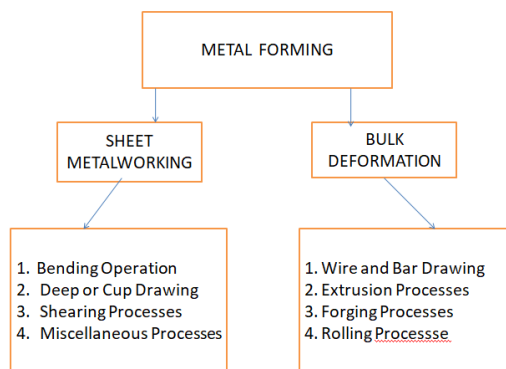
METAL FORMING

SHEET METALWORKING

BULK DEFORMATION

1. Bending Operation
2. Deep or Cup Drawing
3. Shearing Processes
4. Miscellaneous Processes

1. Wire and Bar Drawing
2. Extrusion Processes
3. Forging Processes
4. Rolling Processsse